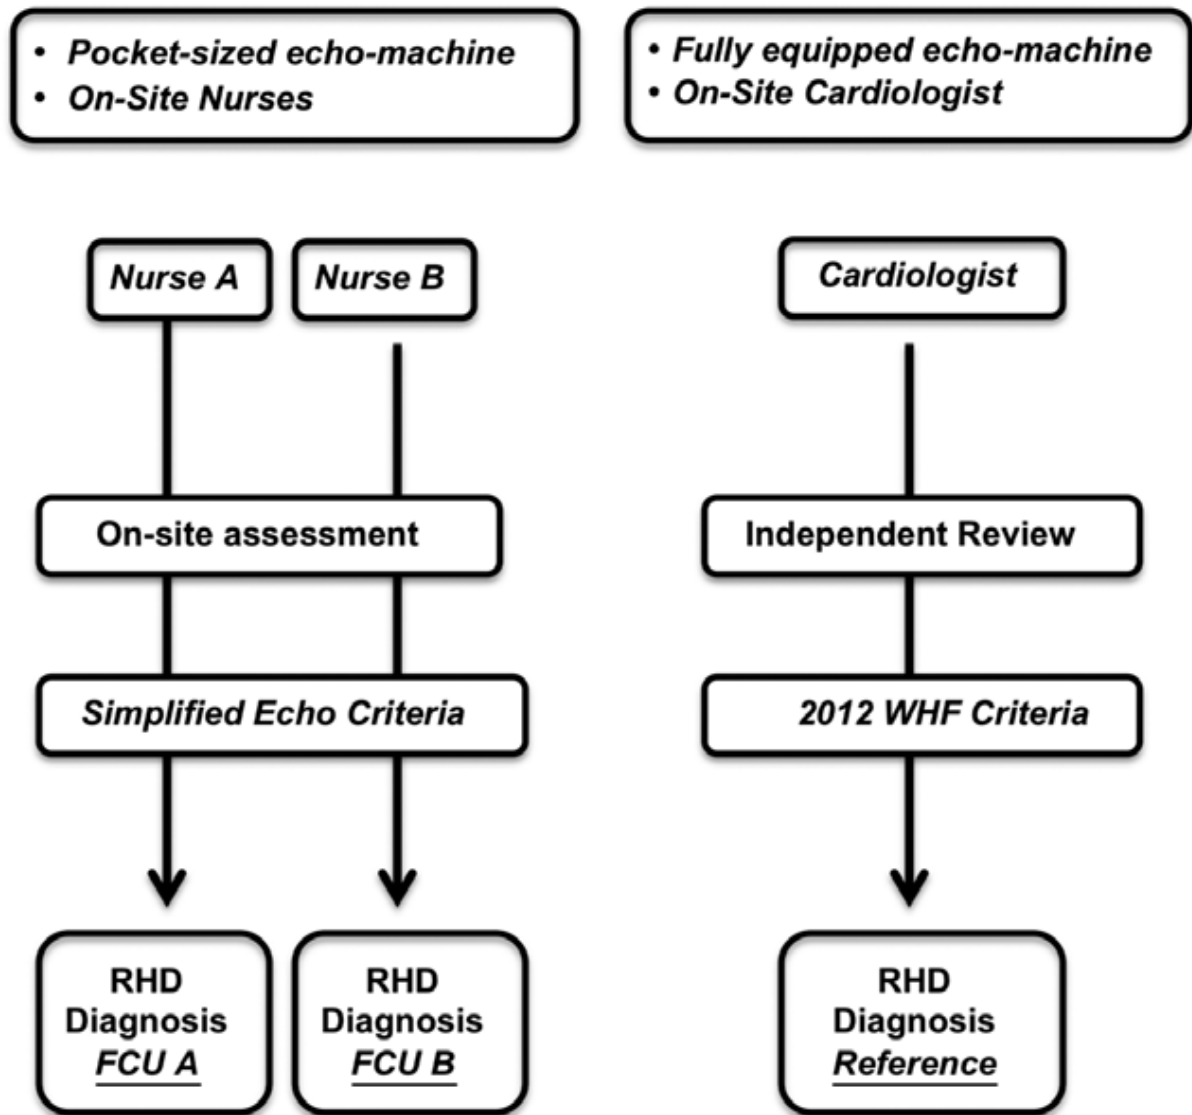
• Pocket-sized echo-machine
• On-Site Nurses

• Fully equipped echo-machine
• On-Site Cardiologist

Nurse A

Nurse B

Cardiologist

On-site assessment

Independent Review

Simplified Echo Criteria

2012 WHF Criteria

RHD Diagnosis FCU A

RHD Diagnosis FCU B

RHD Diagnosis Reference